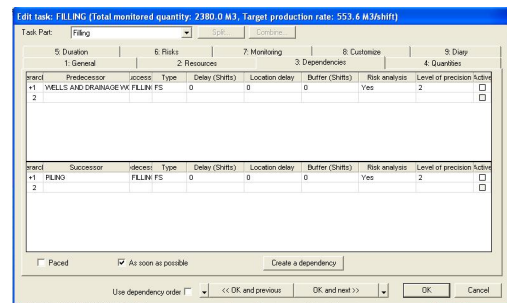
Edit task: FILLING (Total monitored quantity: 2380.0 M3, Target production rate: 553.6 M3/shift)

Task Part: Filling

Split... Combine...

5: Duration | 6: Risks | 7: Monitoring | 8: Customize | 9: Diary

1: General | 2: Resources | 3: Dependencies | 4: Quantities

| erarch | Predecessor | uccess | Type | Delay (Shifts) | Location delay | Buffer (Shifts) | Risk analysis | Level of precision | Active |
|---|---|---|---|---|---|---|---|---|---|
| +1 | WELLS AND DRAINAGE WO | FILLIN | FS | 0 | 0 | 0 | Yes | 2 | ☐ |
| 2 | | | | | | | | | ☐ |

| erarch | Successor | decess | Type | Delay (Shifts) | Location delay | Buffer (Shifts) | Risk analysis | Level of precision | Active |
|---|---|---|---|---|---|---|---|---|---|
| +1 | PILING | FILLIN | FS | 0 | 0 | 0 | Yes | 2 | ☐ |
| 2 | | | | | | | | | ☐ |

Paced

As soon as possible

Create a dependency

Use dependency order

<< OK and previous

OK and next >>

OK

Cancel